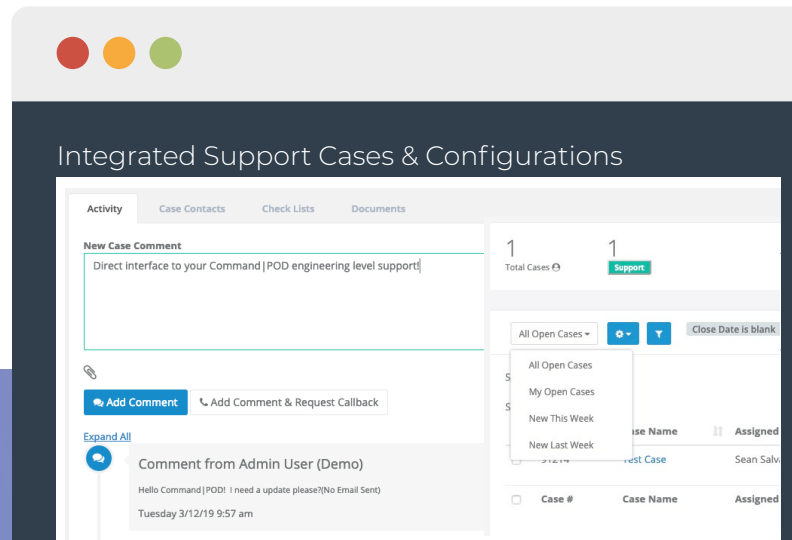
Integrated Support Cases & Configurations

Activity Case Contacts Check Lists Documents

New Case Comment

Direct interface to your Command|POD engineering level support!

Add Comment

Add Comment & Request Callback

Expand All

Comment from Admin User (Demo)

Hello Command|POD! I need a update please?(No Email Sent)

Tuesday 3/12/19 9:57 am

1
Total Cases

1
Support

All Open Cases

Close Date is blank

All Open Cases
My Open Cases
New This Week
New Last Week

S
S

Case Name
Assigned

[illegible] Test Case Sean Salva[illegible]

Case # Case Name Assigned